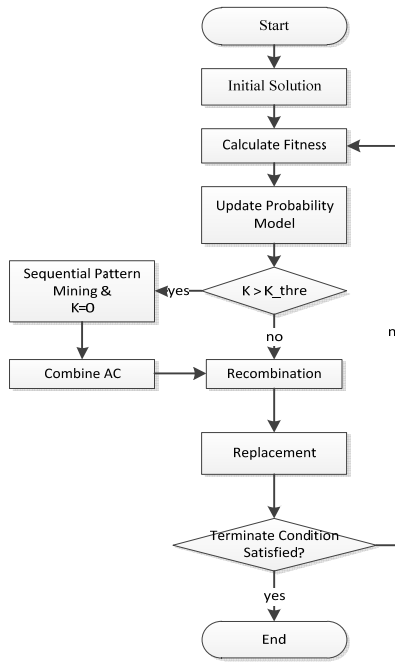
Start

Initial Solution

Calculate Fitness

Update Probability Model

Sequential Pattern Mining & K=0

yes

K > K_thre

no

n

Combine AC

Recombination

Replacement

Terminate Condition Satisfied?

yes

End